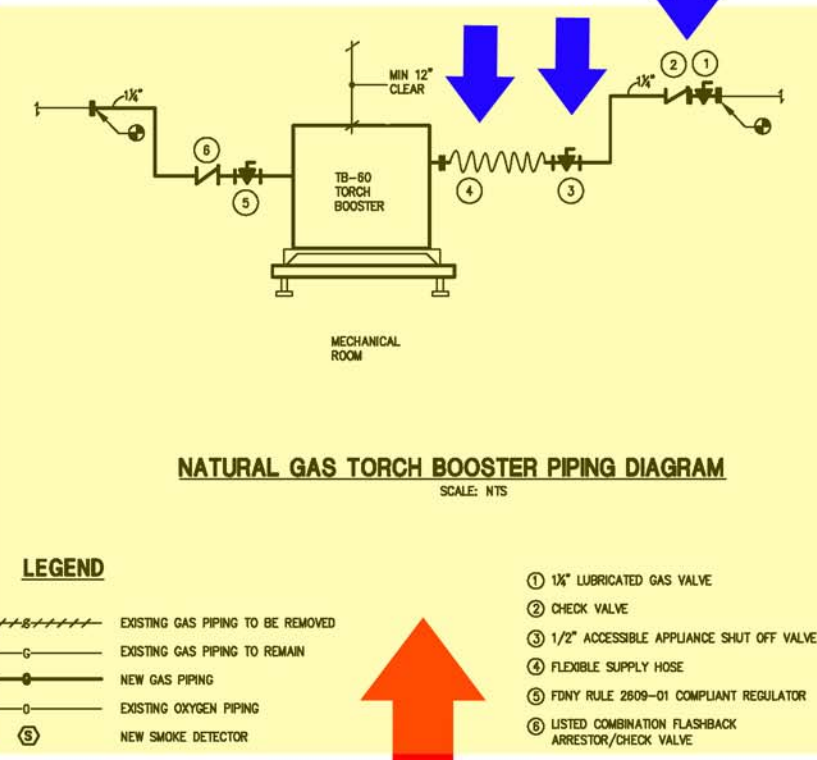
MIN 12" CLEAR

$1\frac{1}{4}$"

$1\frac{1}{4}$"

2 1

6

5

TB-60 TORCH BOOSTER

4

3

MECHANICAL ROOM

NATURAL GAS TORCH BOOSTER PIPING DIAGRAM

SCALE: NTS

LEGEND

G EXISTING GAS PIPING TO BE REMOVED

G EXISTING GAS PIPING TO REMAIN

G NEW GAS PIPING

O EXISTING OXYGEN PIPING

S NEW SMOKE DETECTOR

① $1\frac{1}{4}$" LUBRICATED GAS VALVE

② CHECK VALVE

③ 1/2" ACCESSIBLE APPLIANCE SHUT OFF VALVE

④ FLEXIBLE SUPPLY HOSE

⑤ FDNY RULE 2609-01 COMPLIANT REGULATOR

⑥ LISTED COMBINATION FLASHBACK ARRESTOR/CHECK VALVE